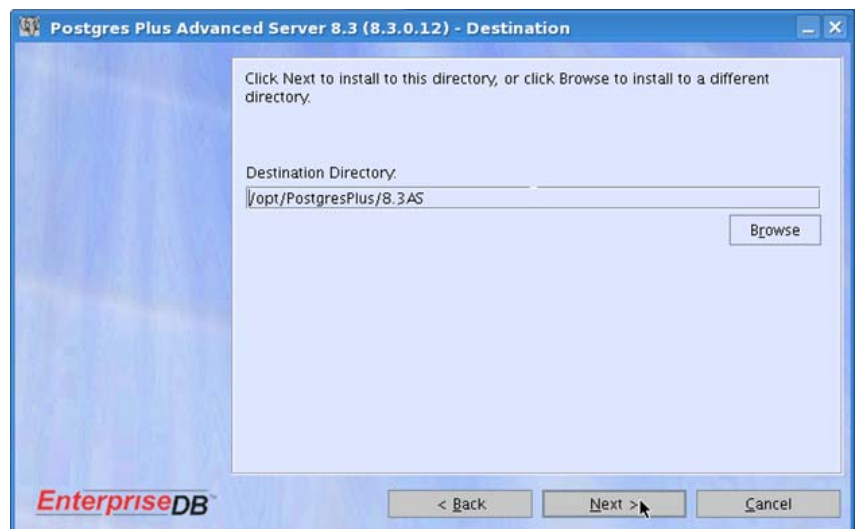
Postgres Plus Advanced Server 8.3 (8.3.0.12) - Destination

Click Next to install to this directory, or click Browse to install to a different directory.

Destination Directory:

/opt/PostgresPlus/8.3AS

Browse

EnterpriseDB

< Back

Next >

Cancel